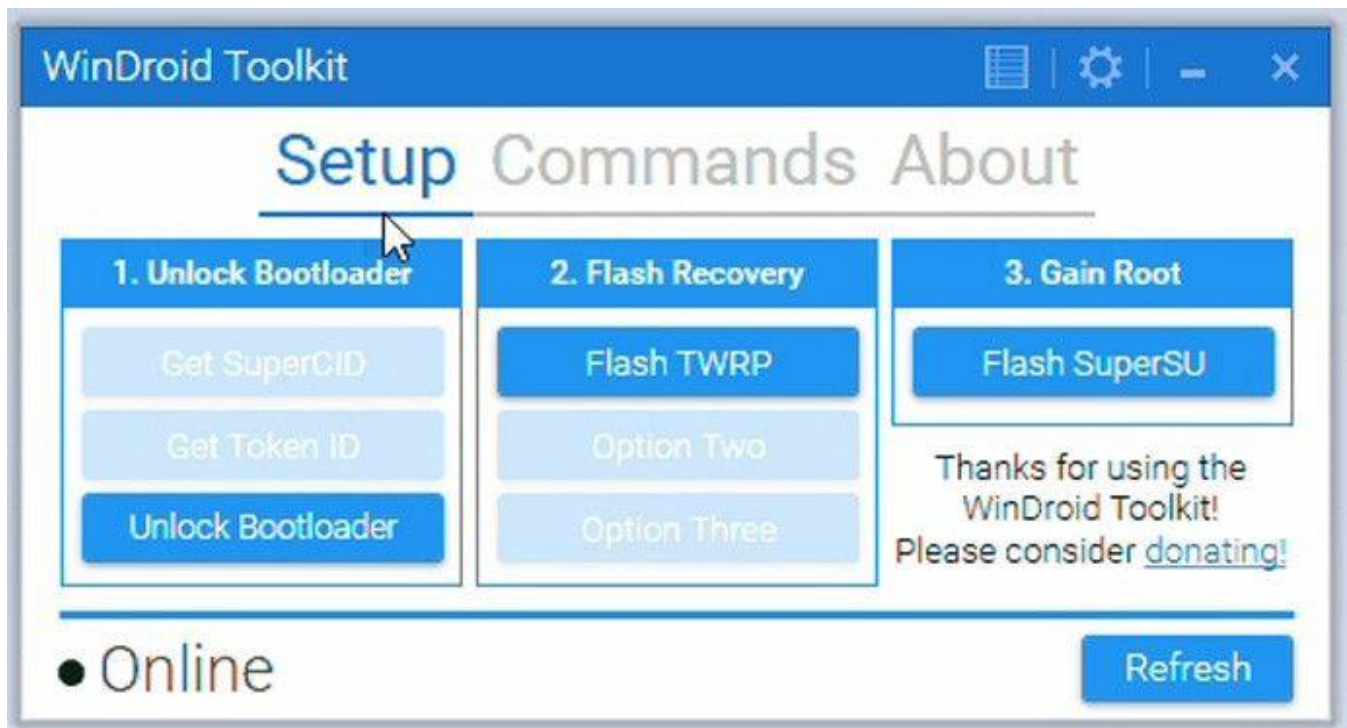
WinDroid Toolkit

Setup Commands About

1. Unlock Bootloader

Get SuperCID

Get Token ID

Unlock Bootloader

2. Flash Recovery

Flash TWRP

Option Two

Option Three

3. Gain Root

Flash SuperSU

Thanks for using the WinDroid Toolkit! Please consider donating!

• Online

Refresh